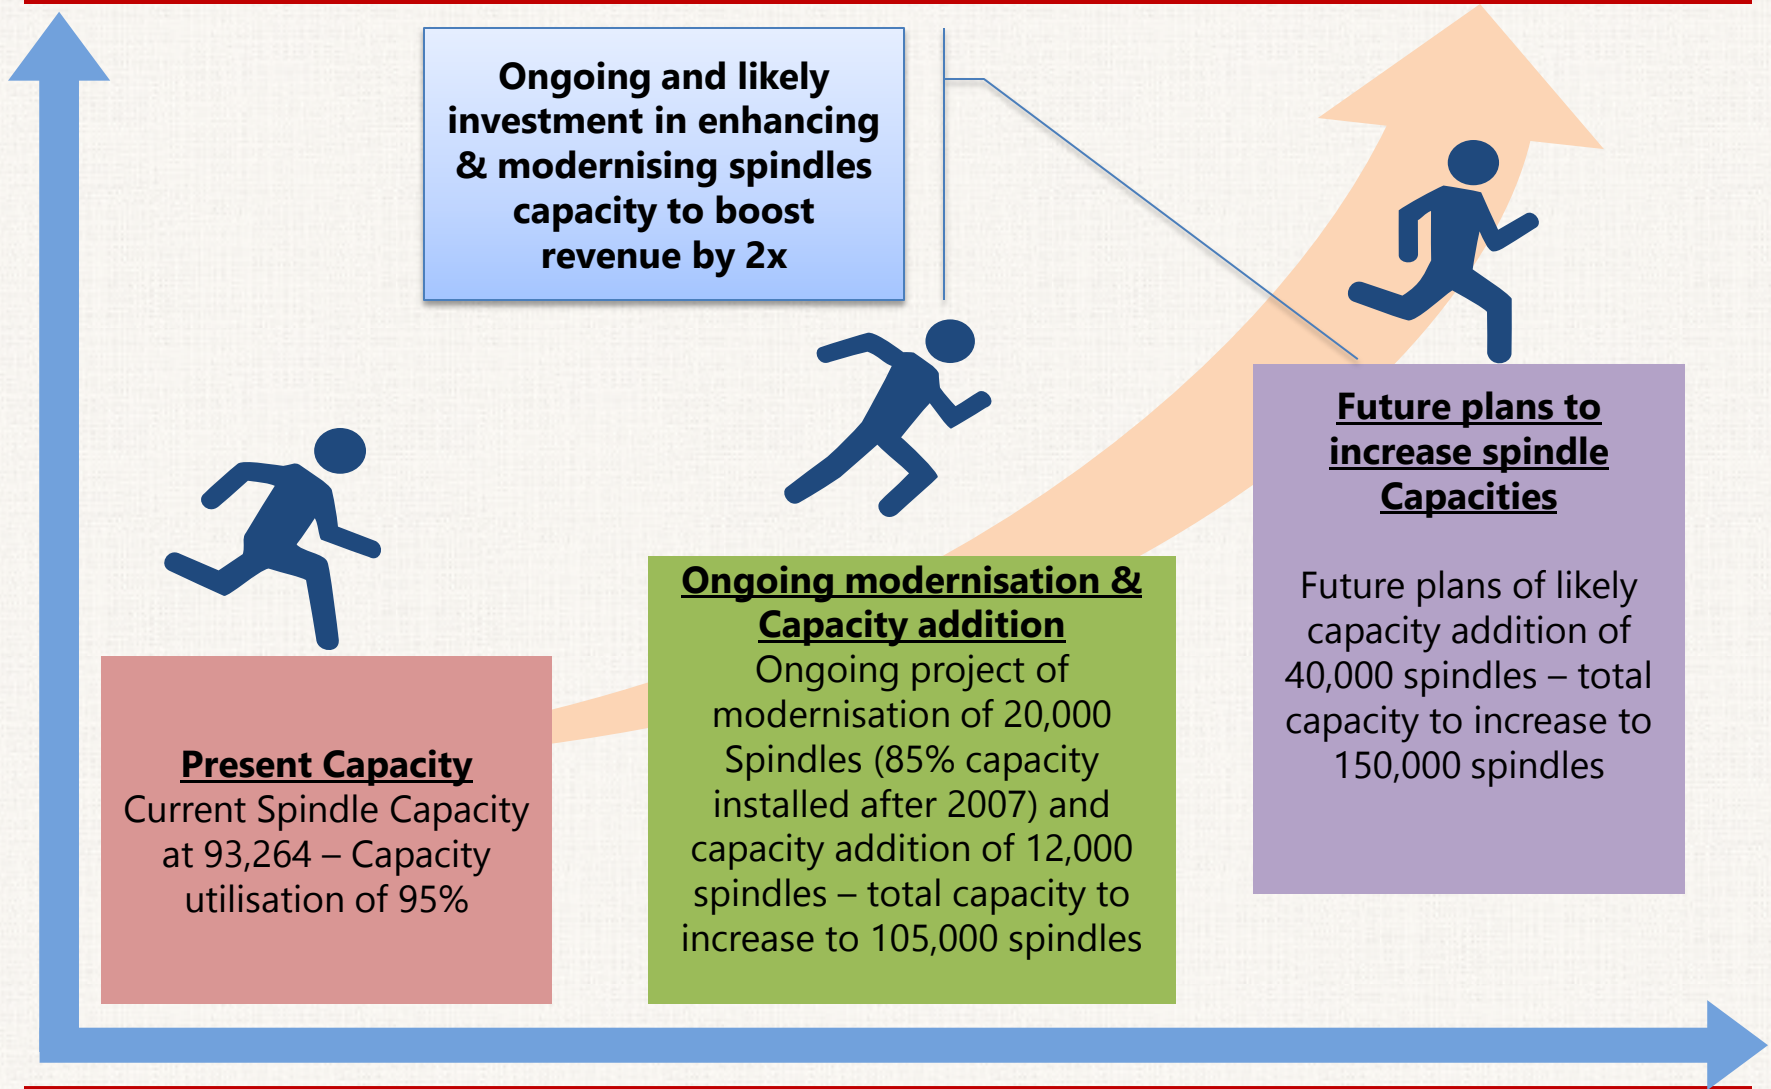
Ongoing and likely investment in enhancing & modernising spindles capacity to boost revenue by 2x

Present Capacity
Current Spindle Capacity at 93,264 – Capacity utilisation of 95%

Ongoing modernisation & Capacity addition
Ongoing project of modernisation of 20,000 Spindles (85% capacity installed after 2007) and capacity addition of 12,000 spindles – total capacity to increase to 105,000 spindles

Future plans to increase spindle Capacities

Future plans of likely capacity addition of 40,000 spindles – total capacity to increase to 150,000 spindles